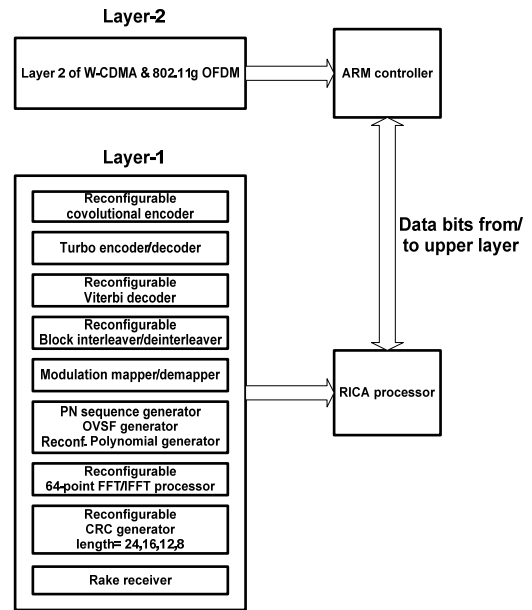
Layer-2

Layer 2 of W-CDMA & 802.11g OFDM

ARM controller

Layer-1

Reconfigurable covolutional encoder

Turbo encoder/decoder

Reconfigurable Viterbi decoder

Reconfigurable Block interleaver/deinterleaver

Modulation mapper/demapper

PN sequence generator OVSF generator Reconf. Polynomial generator

Reconfigurable 64-point FFT/IFFT processor

Reconfigurable CRC generator length= 24,16,12,8

Rake receiver

Data bits from/ to upper layer

RICA processor